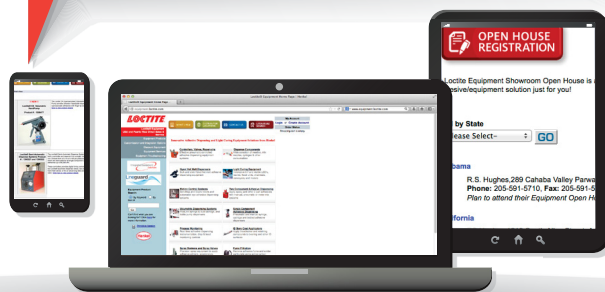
OPEN HOUSE REGISTRATION

by State

Loctite Equipment Showroom Open House is
sive/equipment solution just for you!

lease Select-

GO

bama

R.S. Hughes,289 Cahaba Valley Parkwa
Phone: 205-591-5710, Fax: 205-591-5
Plan to attend their Equipment Open H

lifornia

LOCTITE